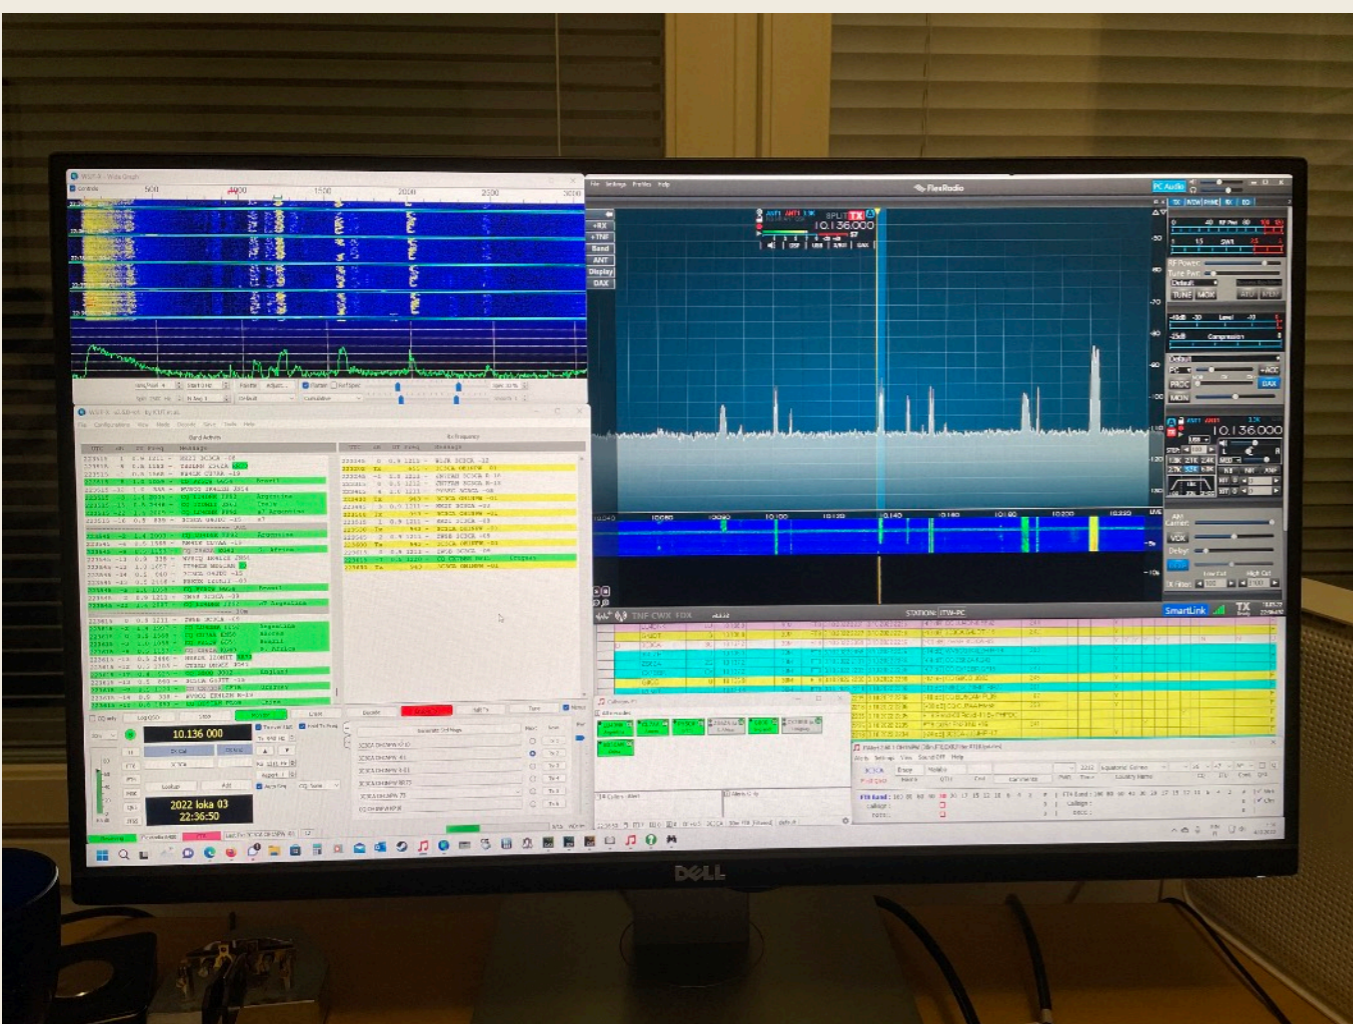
500
1000
1500
2000
2500
3000

FlexRadio
PC Audio
+RX
+TNF
Band
ANT
Display
DAX
SPLIT TX
10.136.000
10.136.000
TUNE MOX
PROC
MON
DAX
VOX
TX Filter
Low Cut
High Cut
10.080
10.090
10.100
10.120
10.140
10.160
10.180
10.200
10.220
STATION: IT9-PC
SmartLink
TX

Band Activity
Rx Frequency
10.136 000
2022 loka 03
22:36:50
DELL